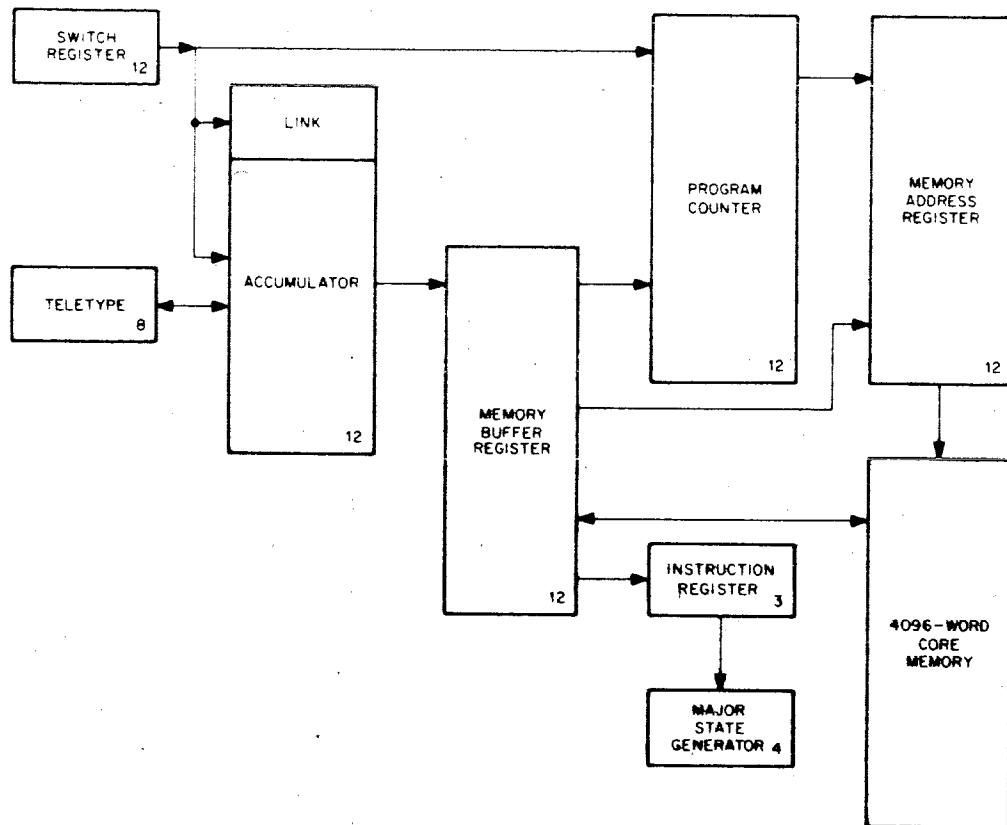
SWITCH REGISTER 12

LINK

ACCUMULATOR

12

TELETYPE 8

PROGRAM COUNTER

12

MEMORY ADDRESS REGISTER

12

MEMORY BUFFER REGISTER

12

INSTRUCTION REGISTER 3

MAJOR STATE GENERATOR 4

4096-WORD CORE MEMORY